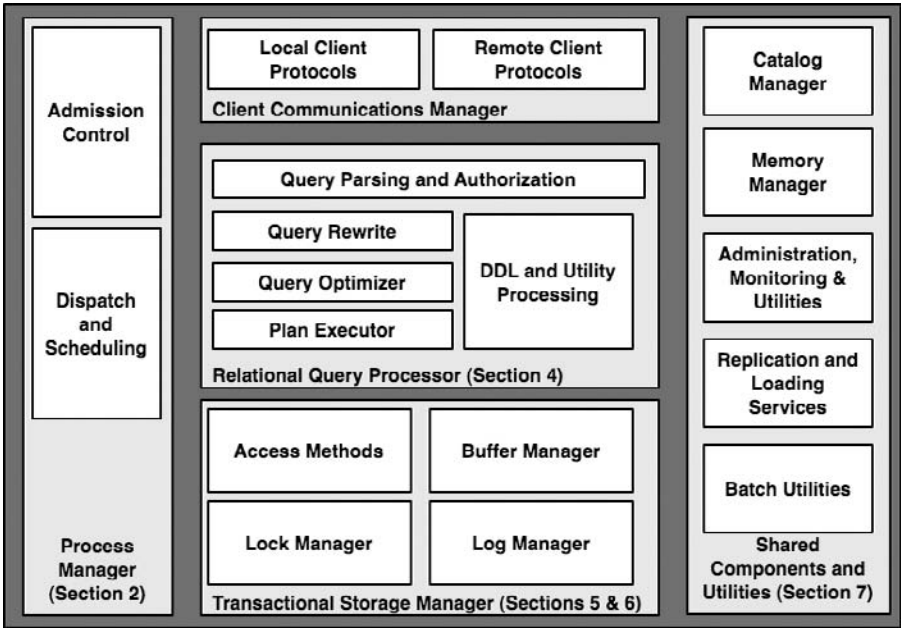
Admission Control

Dispatch and Scheduling

Process Manager (Section 2)

Local Client Protocols

Remote Client Protocols

Client Communications Manager

Query Parsing and Authorization

Query Rewrite

Query Optimizer

Plan Executor

DDL and Utility Processing

Relational Query Processor (Section 4)

Access Methods

Buffer Manager

Lock Manager

Log Manager

Transactional Storage Manager (Sections 5 & 6)

Catalog Manager

Memory Manager

Administration, Monitoring & Utilities

Replication and Loading Services

Batch Utilities

Shared Components and Utilities (Section 7)